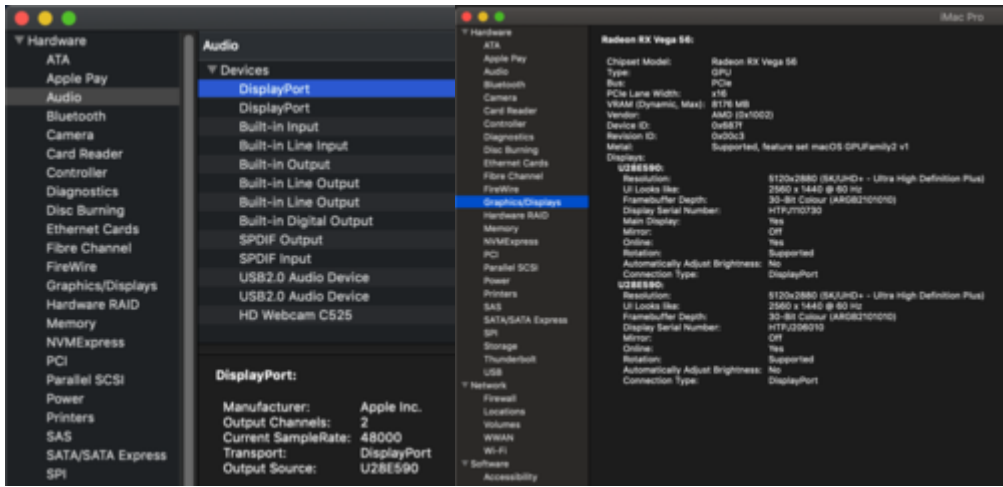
▼ Hardware
ATA
Apple Pay
Audio
Bluetooth
Camera
Card Reader
Controller
Diagnostics
Disc Burning
Ethernet Cards
Fibre Channel
FireWire
Graphics/Displays
Hardware RAID
Memory
NVMExpress
PCI
Parallel SCSI
Power
Printers
SAS
SATA/SATA Express
SPI

Audio

▼ Devices
DisplayPort
DisplayPort
Built-in Input
Built-in Line Input
Built-in Output
Built-in Line Output
Built-in Line Output
Built-in Digital Output
SPDIF Output
SPDIF Input
USB2.0 Audio Device
USB2.0 Audio Device
HD Webcam C525

DisplayPort:

Manufacturer: Apple Inc.
Output Channels: 2
Current SampleRate: 48000
Transport: DisplayPort
Output Source: U28E590

iMac Pro

▼ Hardware
ATA
Apple Pay
Audio
Bluetooth
Camera
Card Reader
Controller
Diagnostics
Disc Burning
Ethernet Cards
Fibre Channel
FireWire
Graphics/Displays
Hardware RAID
Memory
NVMExpress
PCI
Parallel SCSI
Power
Printers
SAS
SATA/SATA Express
SPI
Storage
Thunderbolt
USB
▼ Network
Firewall
Locations
Volumes
WWAN
Wi-Fi
▼ Software
Accessibility

Radeon RX Vega 56:

Chipset Model: Radeon RX Vega 56
Type: GPU
Bus: PCIe
PCIe Lane Width: x16
VRAM (Dynamic, Max): 8176 MB
Vendor: AMD (0x1002)
Device ID: 0x687f
Revision ID: 0x00c3
Metal: Supported, feature set macOS GPUFamily2 v1
Displays:
U28E590:
Resolution: 5120x2880 (5K/UHD+ - Ultra High Definition Plus)
UI Looks like: 2560 x 1440 @ 60 Hz
Framebuffer Depth: 30-Bit Colour (ARGB2101010)
Display Serial Number: HTPJ110730
Main Display: Yes
Mirror: Off
Online: Yes
Rotation: Supported
Automatically Adjust Brightness: No
Connection Type: DisplayPort
U28E590:
Resolution: 5120x2880 (5K/UHD+ - Ultra High Definition Plus)
UI Looks like: 2560 x 1440 @ 60 Hz
Framebuffer Depth: 30-Bit Colour (ARGB2101010)
Display Serial Number: HTPJ206010
Mirror: Off
Online: Yes
Rotation: Supported
Automatically Adjust Brightness: No
Connection Type: DisplayPort